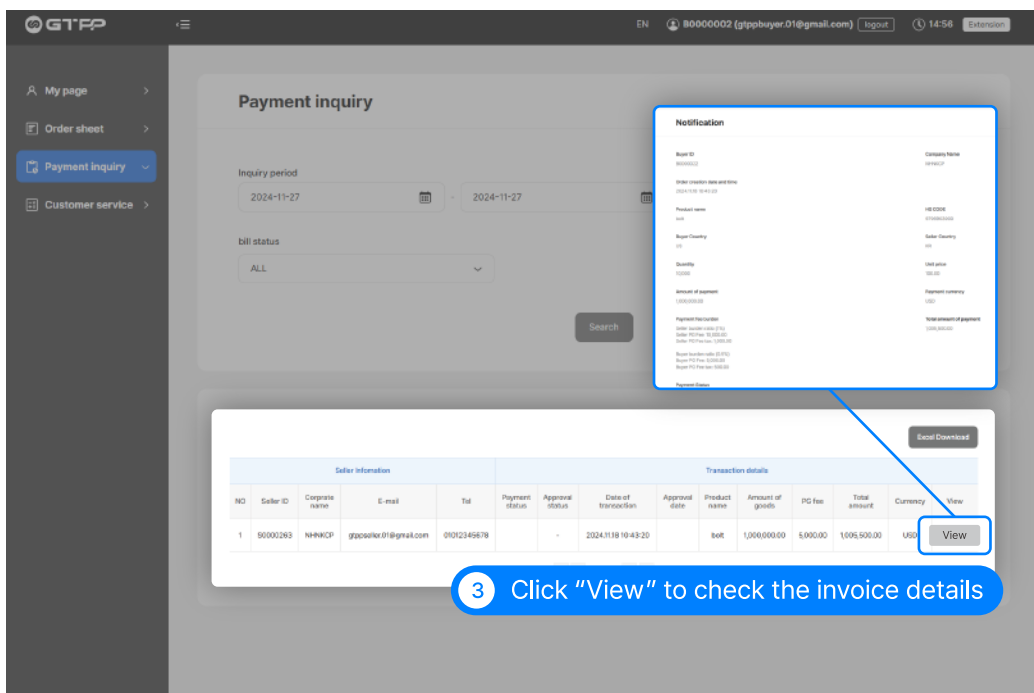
GTPP

EN B0000002 (gtppbuyer.01@gmail.com) logout 14:56 Extension

My page
Order sheet
Payment inquiry
Customer service

Payment inquiry

Inquiry period
2024-11-27 - 2024-11-27

bill status
ALL

Search

Notification

Buyer ID
B0000002
Company Name
NHNKCP
Order creation date and time
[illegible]
Product name
bolt
HS CODE
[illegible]
Buyer Country
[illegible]
Seller Country
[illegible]
Quantity
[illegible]
Unit price
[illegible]
Amount of payment
1,000,000.00
Payment currency
USD
Payment fee burden
Total amount of payment
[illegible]
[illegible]
Payment Status

Excel Download

| | Seller Information | | | | Transaction details | | | | | | | | | |
|---|---|---|---|---|---|---|---|---|---|---|---|---|---|---|
| NO | Seller ID | Corprate name | E-mail | Tel | Payment status | Approval status | Date of transaction | Approval date | Product name | Amount of goods | PG fee | Total amount | Currency | View |
| 1 | S0000263 | NHNKCP | gtppseller.01@gmail.com | 01012345678 | | - | 2024.11.18 10:43:20 | | bolt | 1,000,000.00 | 5,000.00 | 1,005,500.00 | USD | View |

3 Click "View" to check the invoice details